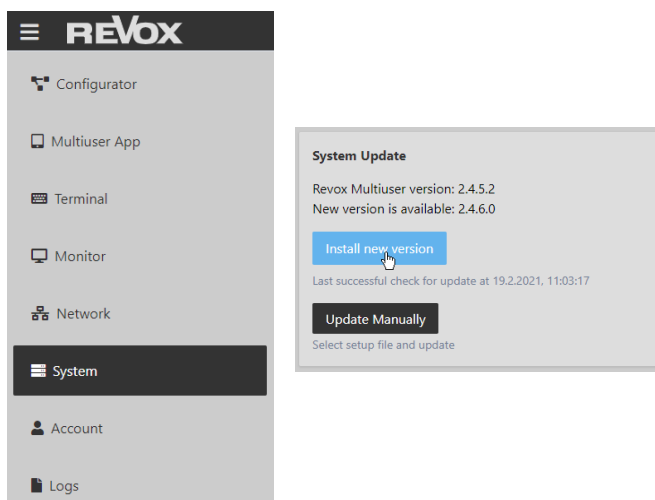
REVOX

Configurator

Multiuser App

Terminal

Monitor

Network

System

Account

Logs

System Update

Revox Multiuser version: 2.4.5.2
New version is available: 2.4.6.0

Install new version

Last successful check for update at 19.2.2021, 11:03:17

Update Manually

Select setup file and update